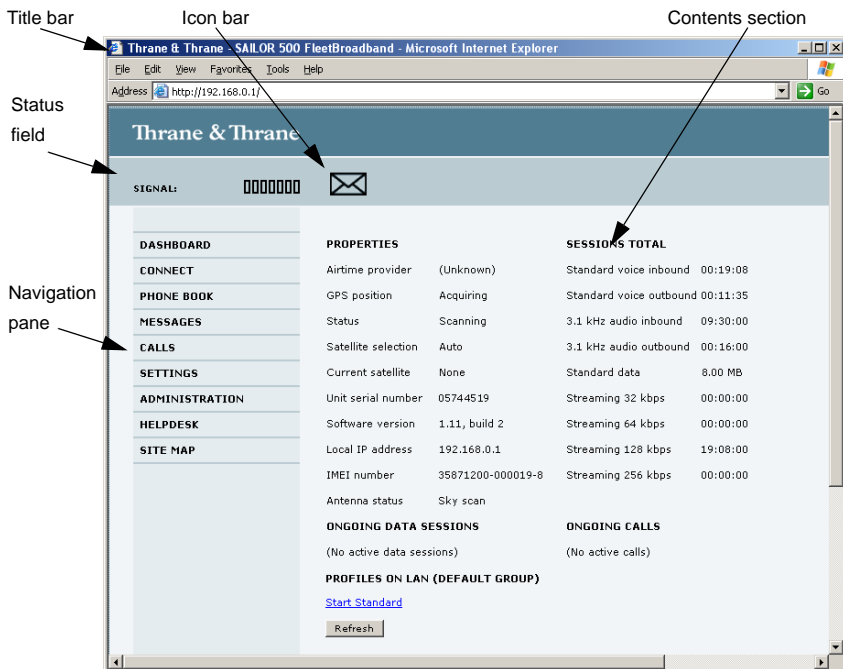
Title bar

Icon bar

Contents section

Status field

Navigation pane

Thrane & Thrane - SAILOR 500 FleetBroadband - Microsoft Internet Explorer

File Edit View Favorites Tools Help

Address http://192.168.0.1/

Go

Thrane & Thrane

SIGNAL:

DASHBOARD
CONNECT
PHONE BOOK
MESSAGES
CALLS
SETTINGS
ADMINISTRATION
HELPDESK
SITE MAP

PROPERTIES

| | |
|---|---|
| Airtime provider | (Unknown) |
| GPS position | Acquiring |
| Status | Scanning |
| Satellite selection | Auto |
| Current satellite | None |
| Unit serial number | 05744519 |
| Software version | 1.11, build 2 |
| Local IP address | 192.168.0.1 |
| IMEI number | 35871200-000019-8 |
| Antenna status | Sky scan |

SESSIONS TOTAL

| | |
|---|---|
| Standard voice inbound | 00:19:08 |
| Standard voice outbound | 00:11:35 |
| 3.1 kHz audio inbound | 09:30:00 |
| 3.1 kHz audio outbound | 00:16:00 |
| Standard data | 8.00 MB |
| Streaming 32 kbps | 00:00:00 |
| Streaming 64 kbps | 00:00:00 |
| Streaming 128 kbps | 19:08:00 |
| Streaming 256 kbps | 00:00:00 |

ONGOING DATA SESSIONS

(No active data sessions)

ONGOING CALLS

(No active calls)

PROFILES ON LAN (DEFAULT GROUP)

Start Standard

Refresh